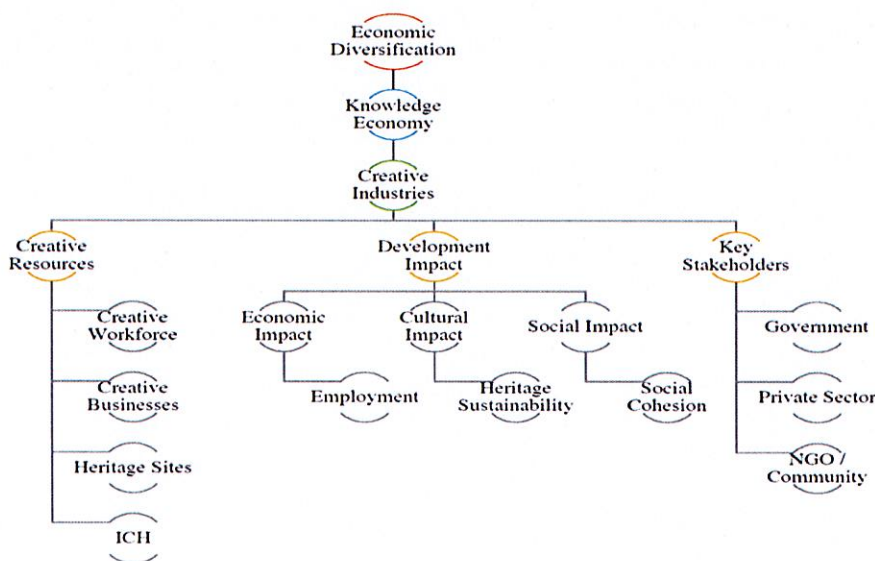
Economic Diversification

Knowledge Economy

Creative Industries

Creative Resources

Creative Workforce

Creative Businesses

Heritage Sites

ICH

Development Impact

Economic Impact

Employment

Cultural Impact

Heritage Sustainability

Social Impact

Social Cohesion

Key Stakeholders

Government

Private Sector

NGO / Community